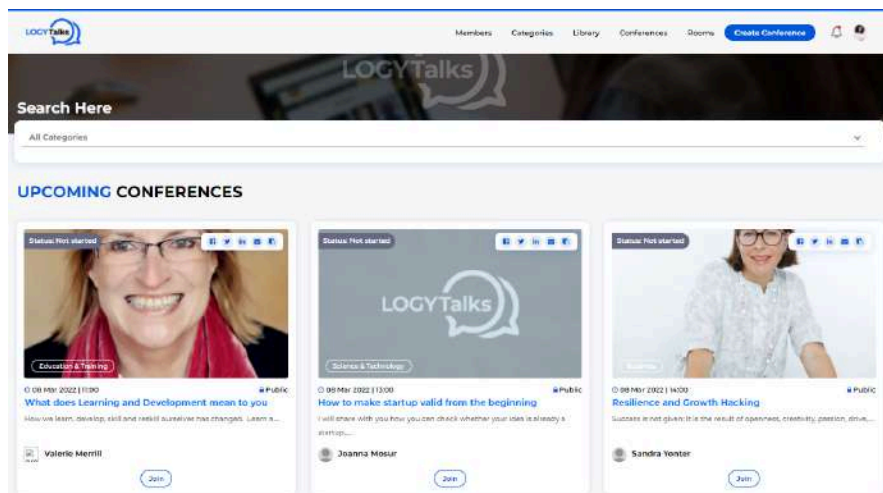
LOGYTalks

Members Categories Library Conferences Rooms Create Conference

LOGYTalks

Search Here

All Categories

UPCOMING CONFERENCES

Status: Not started

Education & Training

08 Mar 2022 | 11:00 Public

What does Learning and Development mean to you

How we learn, develop, skill and reskill ourselves has changed. Learn a...

Valerie Merrill

Join

Status: Not started

LOGYTalks

Science & Technology

08 Mar 2022 | 13:00 Public

How to make startup valid from the beginning

I will share with you how you can check whether your idea is already a startup,...

Joanna Mosur

Join

Status: Not started

Business

08 Mar 2022 | 14:00 Public

Resilience and Growth Hacking

Success is not given! It is the result of openness, creativity, passion, drive,...

Sandra Yenter

Join